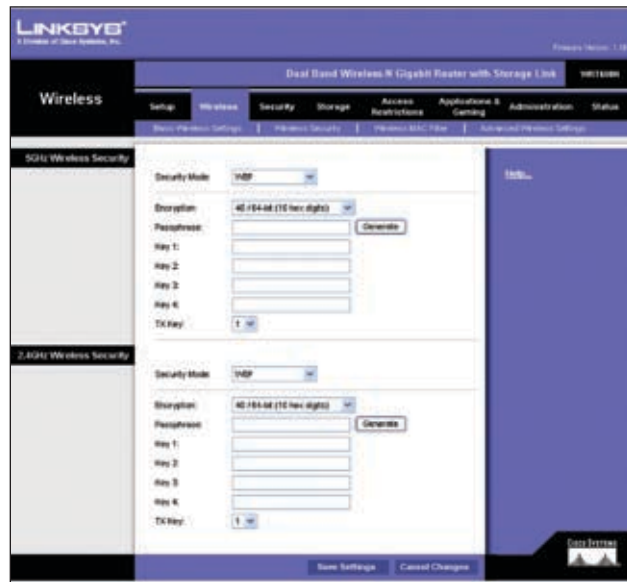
LINKSYS®
A Division of Cisco Systems, Inc.

Firmware Version: 1.00

Dual Band Wireless-N Gigabit Router with Storage Link WRT610N

Wireless

Setup | Wireless | Security | Storage | Access Restrictions | Applications & Gaming | Administration | Status

Basic Wireless Settings | Wireless Security | Wireless MAC Filter | Advanced Wireless Settings

5GHz Wireless Security

Security Mode: WEP

Encryption: 40 / 64-bit (10 hex digits)
Passphrase: Generate
Key 1:
Key 2:
Key 3:
Key 4:
TX Key: 1

Help...

2.4GHz Wireless Security

Security Mode: WEP

Encryption: 40 / 64-bit (10 hex digits)
Passphrase: Generate
Key 1:
Key 2:
Key 3:
Key 4:
TX Key: 1

CISCO SYSTEMS

Save Settings | Cancel Changes